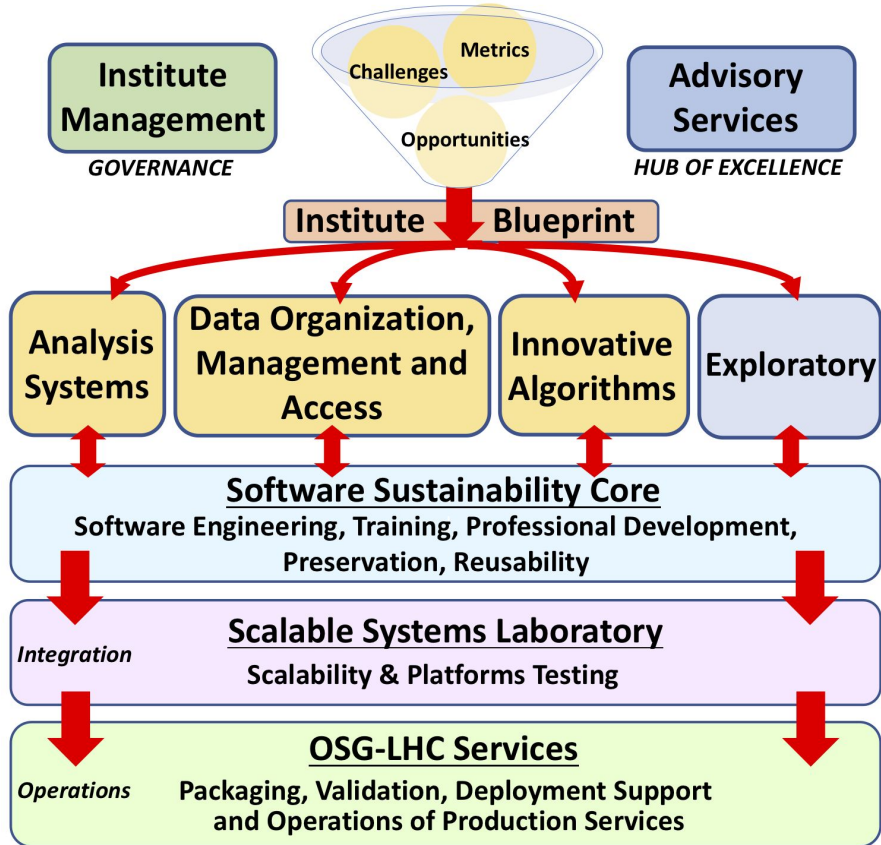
Institute Management
GOVERNANCE

Challenges
Metrics
Opportunities

Advisory Services
HUB OF EXCELLENCE

Institute Blueprint

Analysis Systems

Data Organization, Management and Access

Innovative Algorithms

Exploratory

Software Sustainability Core
Software Engineering, Training, Professional Development, Preservation, Reusability

Scalable Systems Laboratory
Integration
Scalability & Platforms Testing

OSG-LHC Services
Operations
Packaging, Validation, Deployment Support and Operations of Production Services